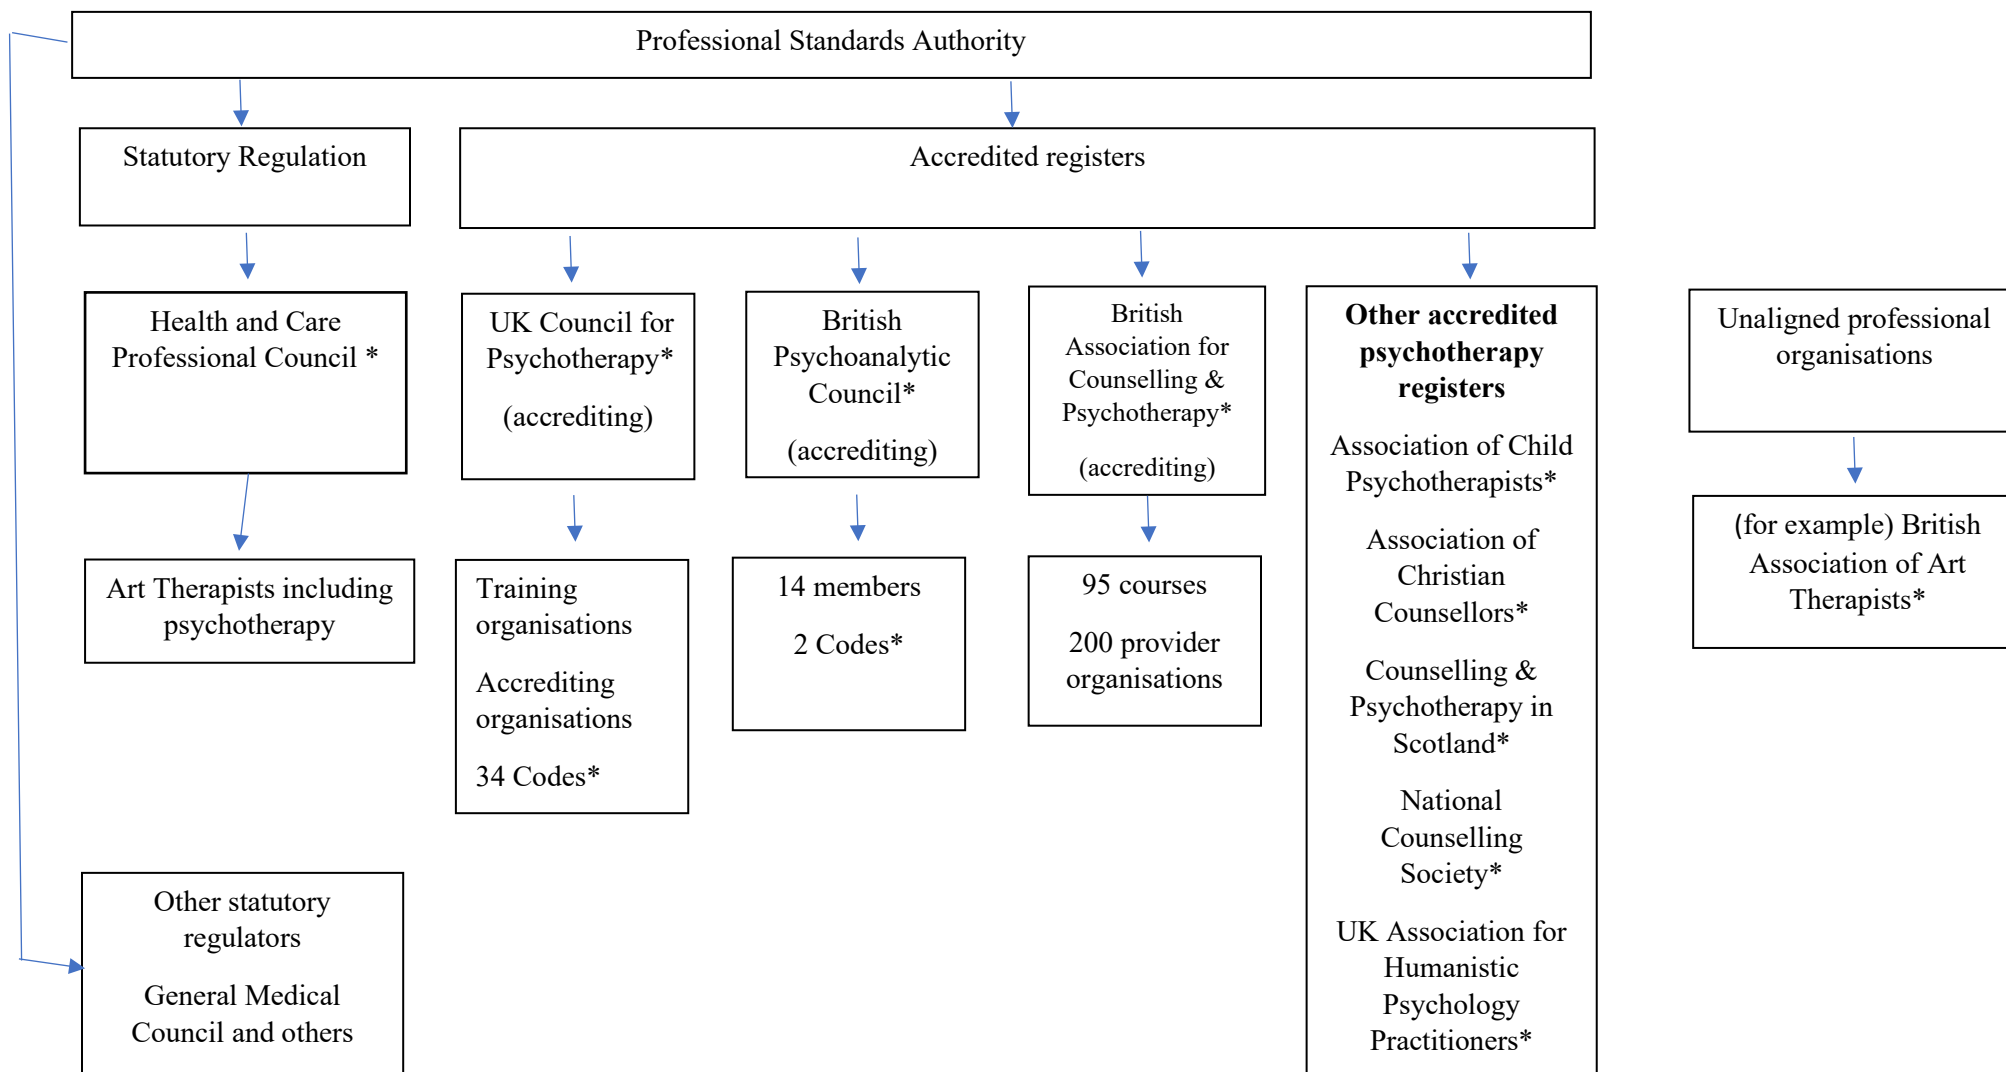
Professional Standards Authority

Statutory Regulation

Accredited registers

Health and Care Professional Council *

Art Therapists including psychotherapy

UK Council for Psychotherapy*

(accrediting)

Training organisations

Accrediting organisations

34 Codes*

British Psychoanalytic Council*

(accrediting)

14 members

2 Codes*

British Association for Counselling & Psychotherapy*

(accrediting)

95 courses

200 provider organisations

**Other accredited psychotherapy registers**

Association of Child Psychotherapists*

Association of Christian Counsellors*

Counselling & Psychotherapy in Scotland*

National Counselling Society*

UK Association for Humanistic Psychology Practitioners*

Unaligned professional organisations

(for example) British Association of Art Therapists*

Other statutory regulators

General Medical Council and others